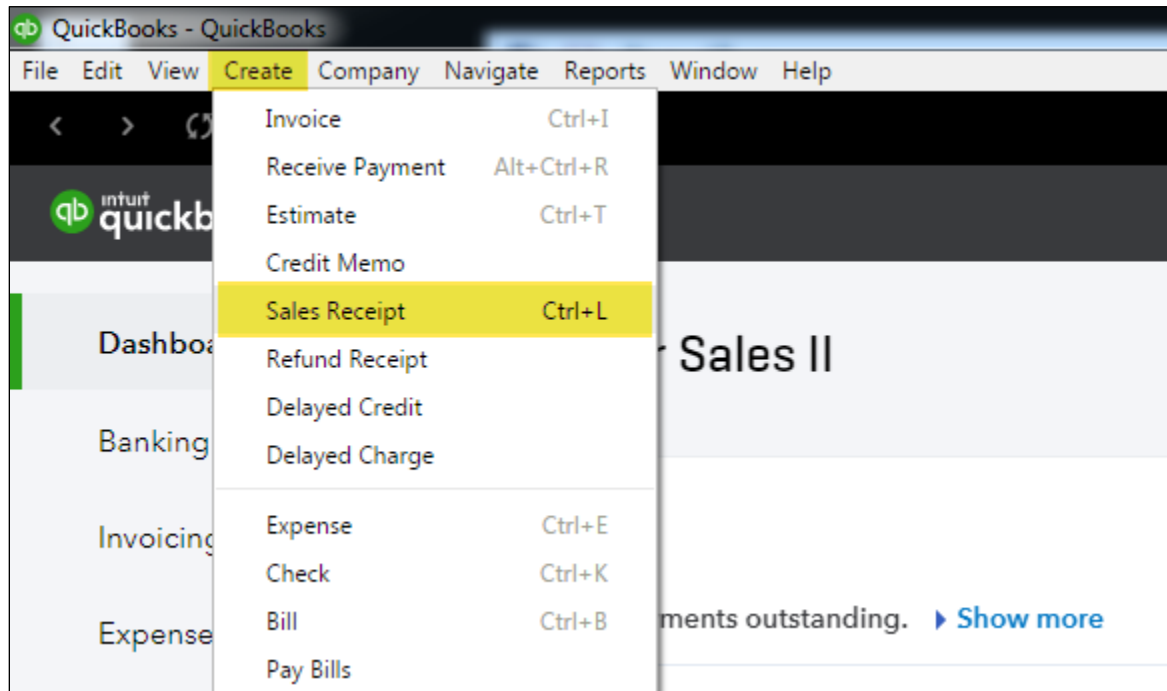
QuickBooks - QuickBooks

File Edit View Create Company Navigate Reports Window Help

intuit quickb

Dashboa

Banking

Invoicing

Expense

Invoice Ctrl+I
Receive Payment Alt+Ctrl+R
Estimate Ctrl+T
Credit Memo
Sales Receipt Ctrl+L
Refund Receipt
Delayed Credit
Delayed Charge

Expense Ctrl+E
Check Ctrl+K
Bill Ctrl+B
Pay Bills

r Sales II

ments outstanding. Show more